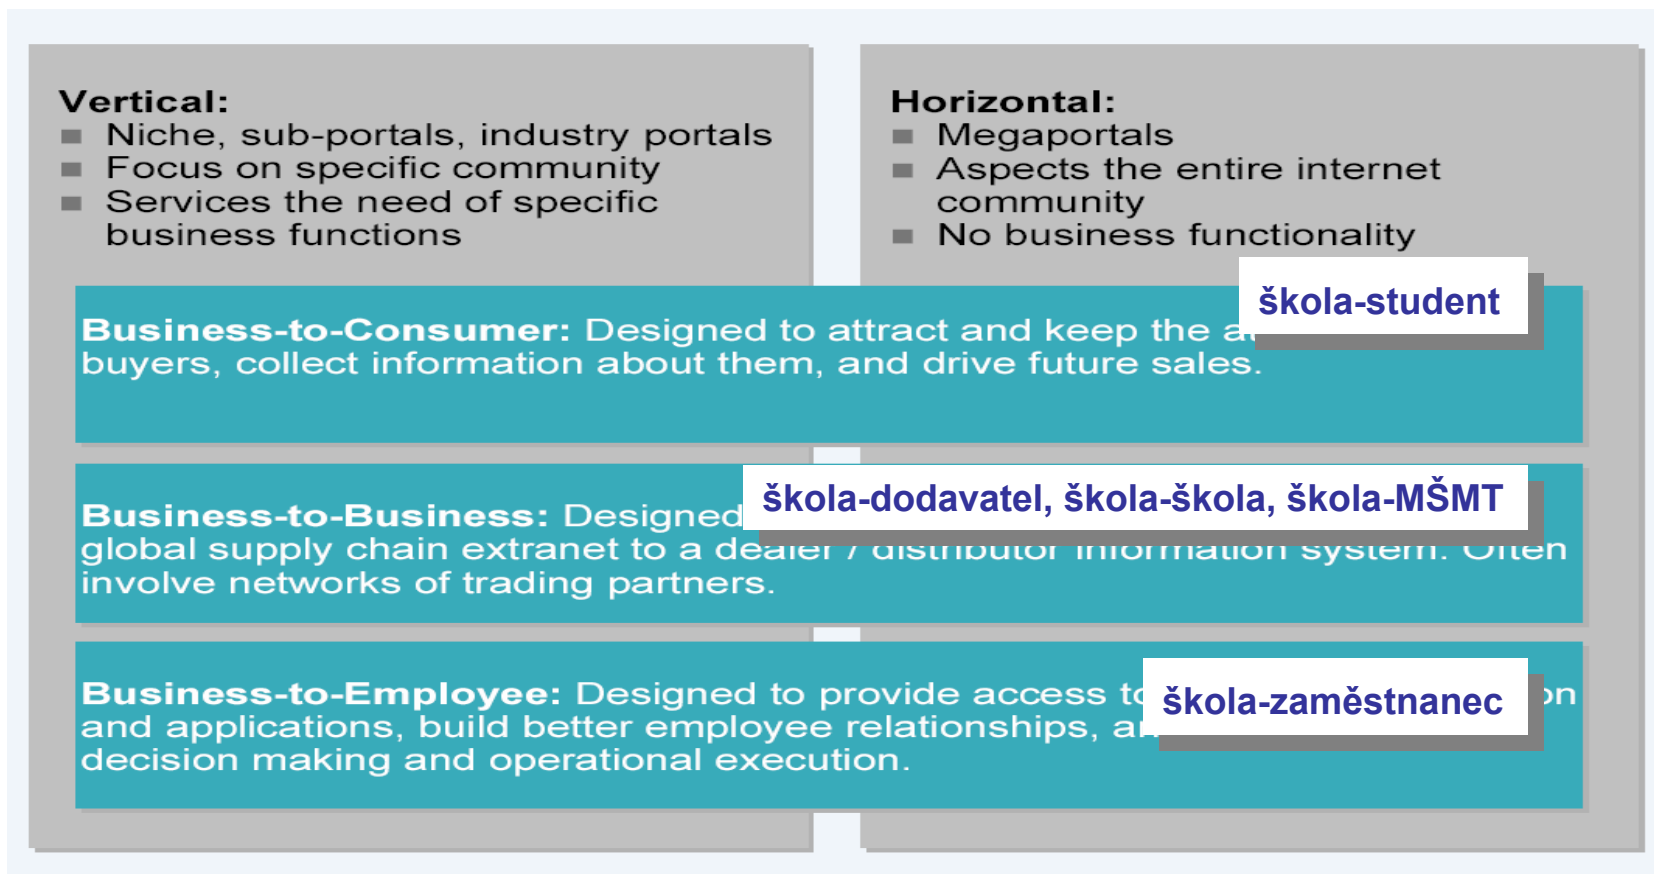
Vertical:
Niche, sub-portals, industry portals
Focus on specific community
Services the need of specific business functions

Horizontal:
Megaportals
Aspects the entire internet community
No business functionality

Business-to-Consumer: Designed to attract and keep the a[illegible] buyers, collect information about them, and drive future sales.

škola-student

Business-to-Business: Designed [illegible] global supply chain extranet to a de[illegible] involve networks of trading partners.

škola-dodavatel, škola-škola, škola-MŠMT

Business-to-Employee: Designed to provide access t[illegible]on and applications, build better employee relationships, a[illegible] decision making and operational execution.

škola-zaměstnanec